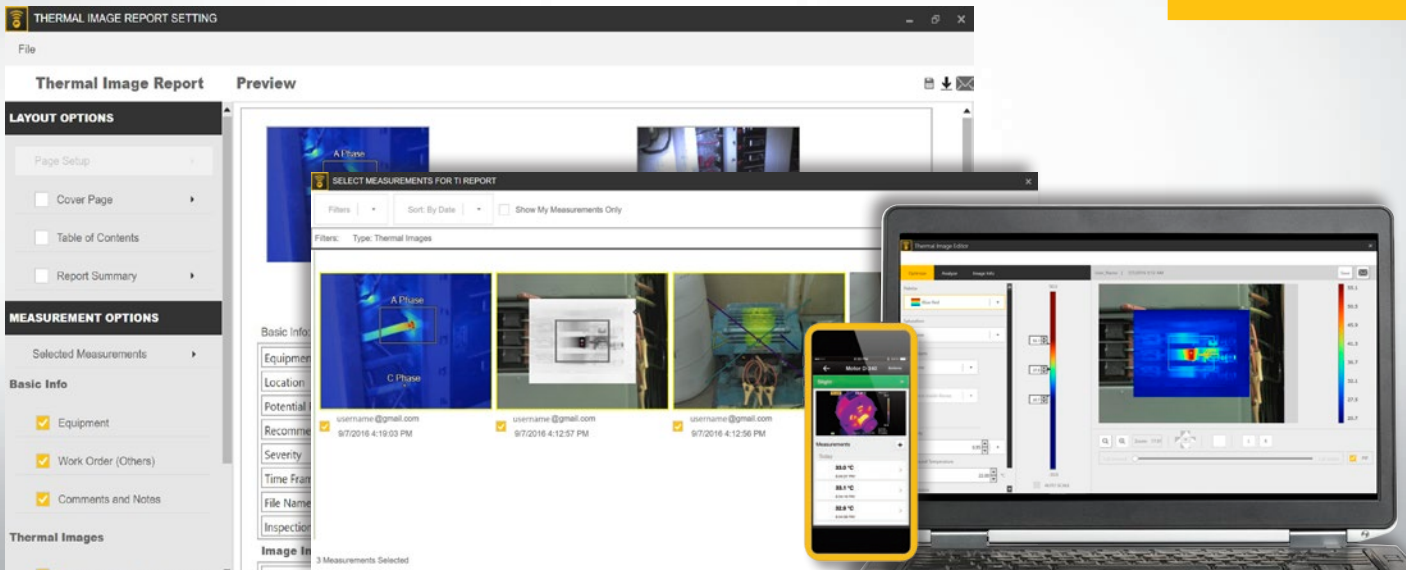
THERMAL IMAGE REPORT SETTING

File

Thermal Image Report

Preview

LAYOUT OPTIONS

Page Setup

Cover Page

Table of Contents

Report Summary

MEASUREMENT OPTIONS

Selected Measurements

Basic Info

Equipment

Work Order (Others)

Comments and Notes

Thermal Images

A Phase

Basic Info

Equipmen

Location

Potential

Recomme

Severity

Time Fram

File Name

Inspection

Image In

SELECT MEASUREMENTS FOR TI REPORT

Filters

Sort: By Date

Show My Measurements Only

Filters: Type: Thermal Images

A Phase

C Phase

username@gmail.com
9/7/2016 4:19:03 PM

username@gmail.com
9/7/2016 4:12:57 PM

username@gmail.com
9/7/2016 4:12:56 PM

3 Measurements Selected

Motor D-240

Measurements

Thermal Image Editor

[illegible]